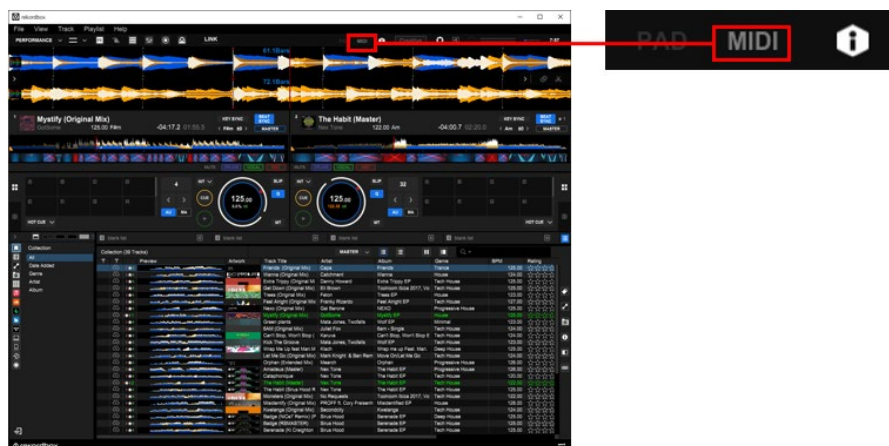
rekordbox

File View Track Playlist Help

PERFORMANCE

LINK

MIDI

61.1Bars

72.1Bars

Mystify (Original Mix)

125.00

-04:17.2

KEY SYNC

BEAT SYNC

MASTER

The Habit (Master)

Nex Tone

122.00

-04:00.7

KEY SYNC

BEAT SYNC

MASTER

CUE

125.00

CUE

125.00

HOT CUE

HOT CUE

Collection

All

Date Added

Genre

Artist

Album

Collection (39 Tracks)

MASTER

Preview

Artwork

Track Title

Artist

Album

Genre

BPM

Rating

Friends (Original Mix)

Capa

Friends

Trance

125.00

Wanna (Original Mix)

Catchment

Wanna

House

124.00

Extra Trippy (Original Mi

Danny Howard

Extra Trippy EP

House

126.00

Bel Diouri (Original Mix)

Eli Brown

Toolroom Ibiza 2017, Vo

Tech House

124.00

Trees (Original Mix)

Felix

Trees EP

House

123.00

Feel Alright (Original Mix

Franky Rizardo

Feel Alright EP

House

123.00

Nexo (Original Mix)

Gai Barone

NEXO

Progressive House

125.00

Mystify (Original Mix)

GotSome

Mystify EP

House

125.00

Green (Original Mix)

Mala Jones, Twofaits

Wolf EP

Minimal

124.00

BAM (Original Mix)

Juliet Fox

Bam - Single

Tech House

124.00

Can't Stop, Won't Stop (

Kanyua

Can't Stop, Won't Stop E

Tech House

124.00

Kick The Groove

Mala Jones, Twofaits

Wolf EP

Tech House

124.00

Whip Me Up feat. Mari M

Klich

Whip me up Feat. Mari

Deep House

122.00

Let Me Go (Original Mix)

Mark Knight & Ben Rem

Move On/Let Me Go

Tech House

124.00

Orphan (Extended Mix)

Maarch

Orphan

Progressive House

124.00

Amadeus (Master)

Nex Tone

The Habit EP

Tech House

122.00

Catastrophe

Nex Tone

The Habit EP

Progressive House

125.00

The Habit (Master)

Nex Tone

The Habit EP

Tech House

122.00

The Hous Hood (Original

Nex Tone

The Habit EP

Tech House

125.00

Wonders (Original Mix)

No Requests

Toolroom Ibiza 2017, Vo

Tech House

124.00

Masterfly (Original Mix)

PROFF ft. Cory Friesenh

Masterified EP

Progressive House

124.00

Kwelanga (Original Mix)

Secondcity

Kwelanga

Tech House

124.00

Batge (NOeit Remix) (P

Sirus Hood

Serenade EP

Tech House

124.00

Batge (REMASTER)

Sirus Hood

Serenade EP

Tech House

124.00

Serenade (Al Creighton

Sirus Hood

Serenade EP

Tech House

125.00

rekordbox

PAD

MIDI